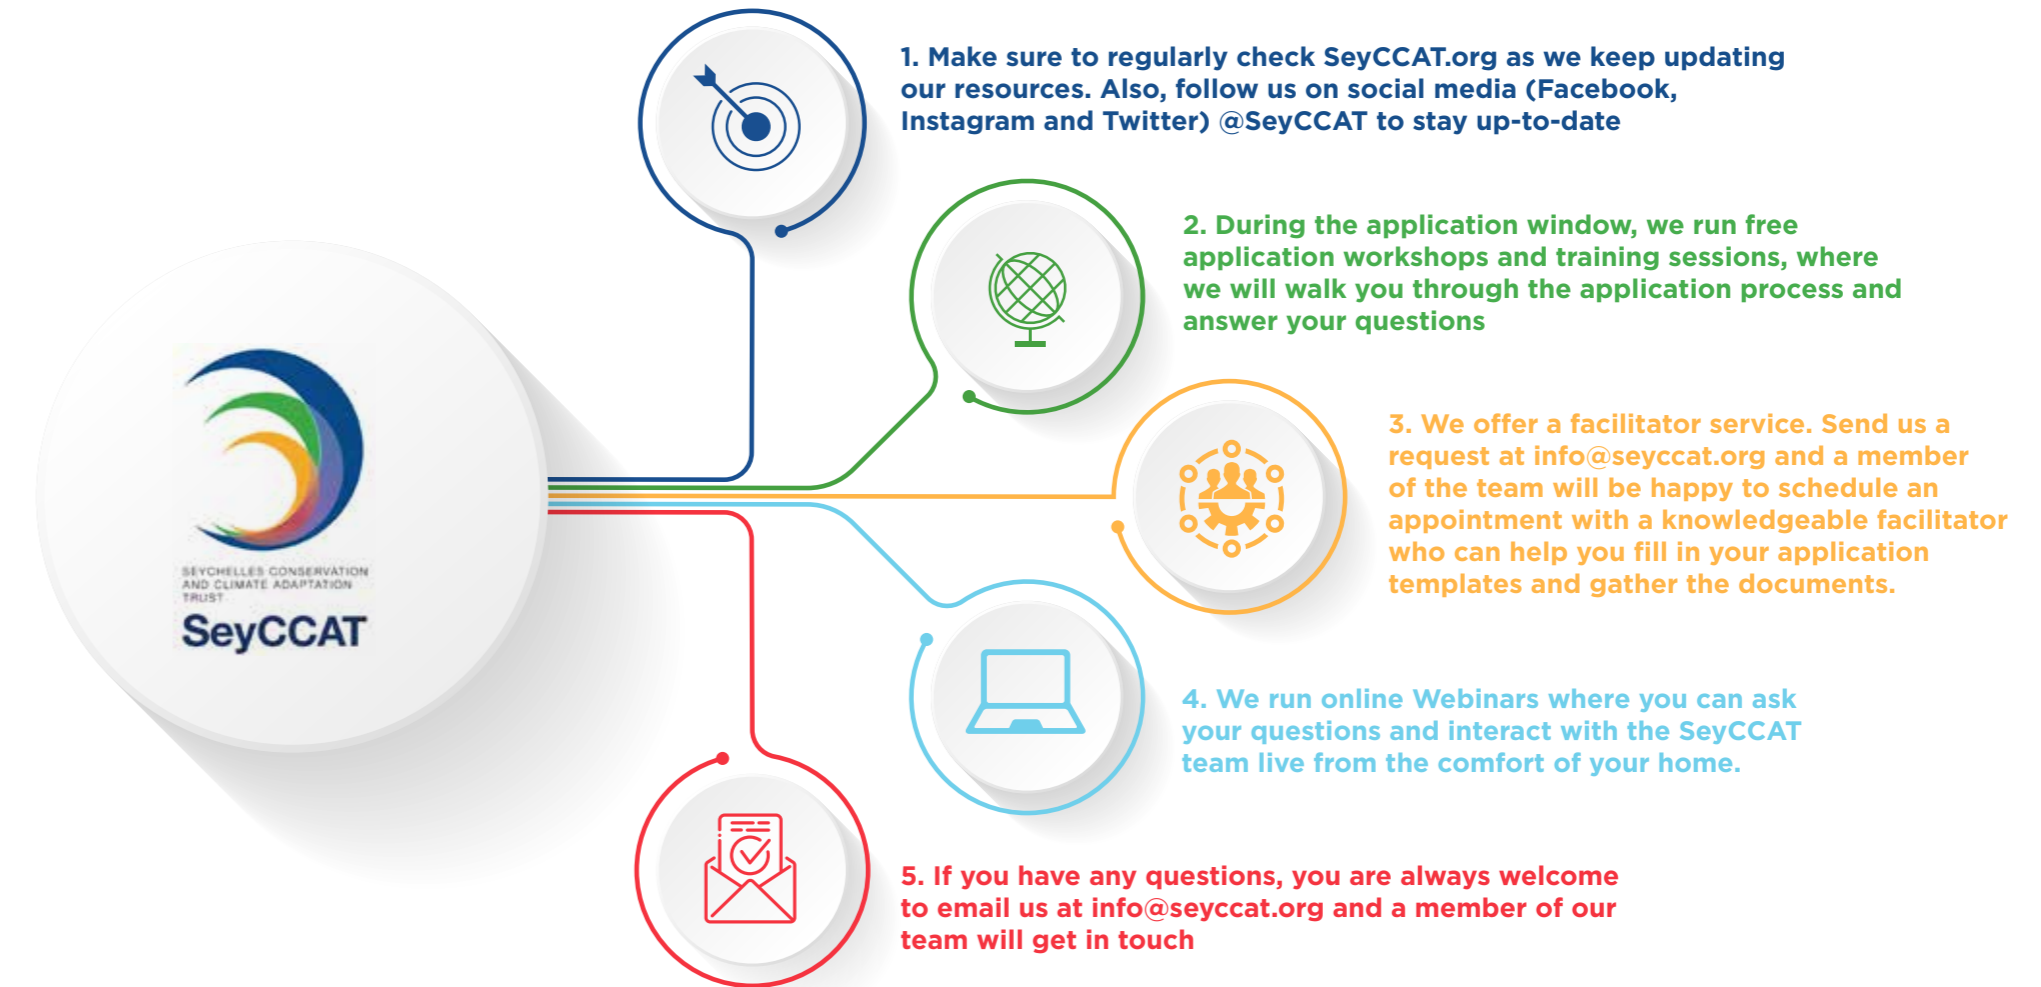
SEYCHELLES CONSERVATION AND CLIMATE ADAPTATION TRUST

SeyCCAT

1. Make sure to regularly check SeyCCAT.org as we keep updating our resources. Also, follow us on social media (Facebook, Instagram and Twitter) @SeyCCAT to stay up-to-date

2. During the application window, we run free application workshops and training sessions, where we will walk you through the application process and answer your questions

3. We offer a facilitator service. Send us a request at info@seyccat.org and a member of the team will be happy to schedule an appointment with a knowledgeable facilitator who can help you fill in your application templates and gather the documents.

4. We run online Webinars where you can ask your questions and interact with the SeyCCAT team live from the comfort of your home.

5. If you have any questions, you are always welcome to email us at info@seyccat.org and a member of our team will get in touch